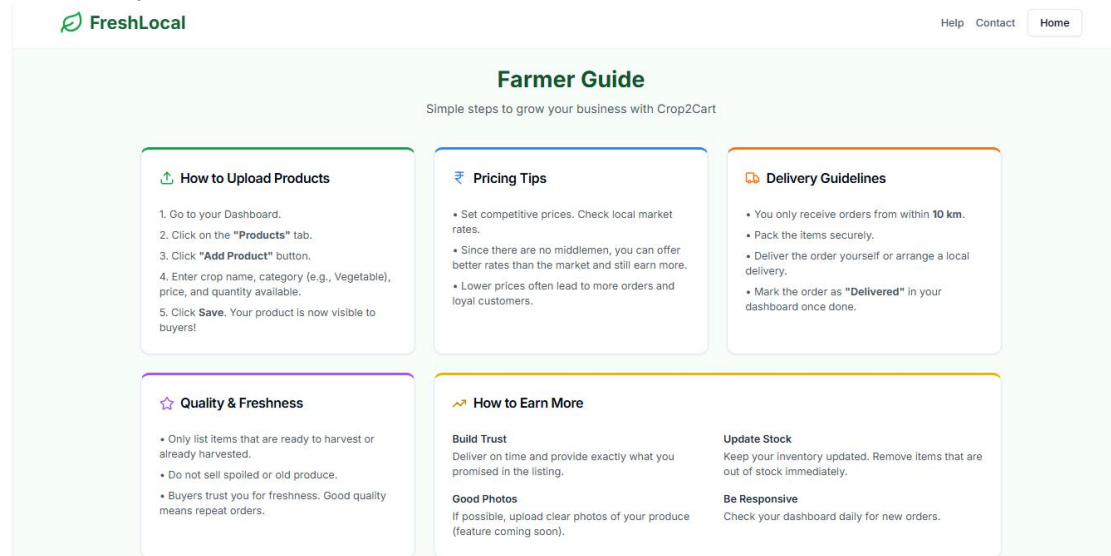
FreshLocal

Help Contact Home

Farmer Guide

Simple steps to grow your business with Crop2Cart

How to Upload Products

1. Go to your Dashboard.
2. Click on the "Products" tab.
3. Click "Add Product" button.
4. Enter crop name, category (e.g., Vegetable), price, and quantity available.
5. Click Save. Your product is now visible to buyers!

₹ Pricing Tips

• Set competitive prices. Check local market rates.
• Since there are no middlemen, you can offer better rates than the market and still earn more.
• Lower prices often lead to more orders and loyal customers.

Delivery Guidelines

• You only receive orders from within 10 km.
• Pack the items securely.
• Deliver the order yourself or arrange a local delivery.
• Mark the order as "Delivered" in your dashboard once done.

Quality & Freshness

• Only list items that are ready to harvest or already harvested.
• Do not sell spoiled or old produce.
• Buyers trust you for freshness. Good quality means repeat orders.

How to Earn More

Build Trust
Deliver on time and provide exactly what you promised in the listing.

Update Stock
Keep your inventory updated. Remove items that are out of stock immediately.

Good Photos
If possible, upload clear photos of your produce (feature coming soon).

Be Responsive
Check your dashboard daily for new orders.